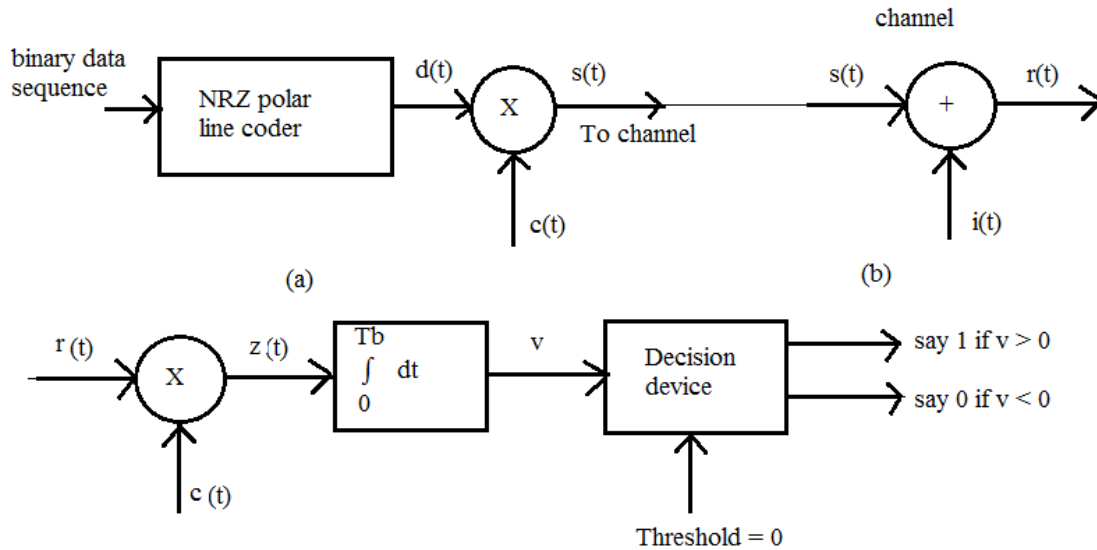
channel

binary data sequence

NRZ polar line coder

d(t)

X

s(t)

To channel

c(t)

s(t)

+

r(t)

i(t)

(a)

(b)

r (t)

X

z (t)

Tb
$\int$ dt
0

v

Decision device

say 1 if v > 0

say 0 if v < 0

c (t)

Threshold = 0